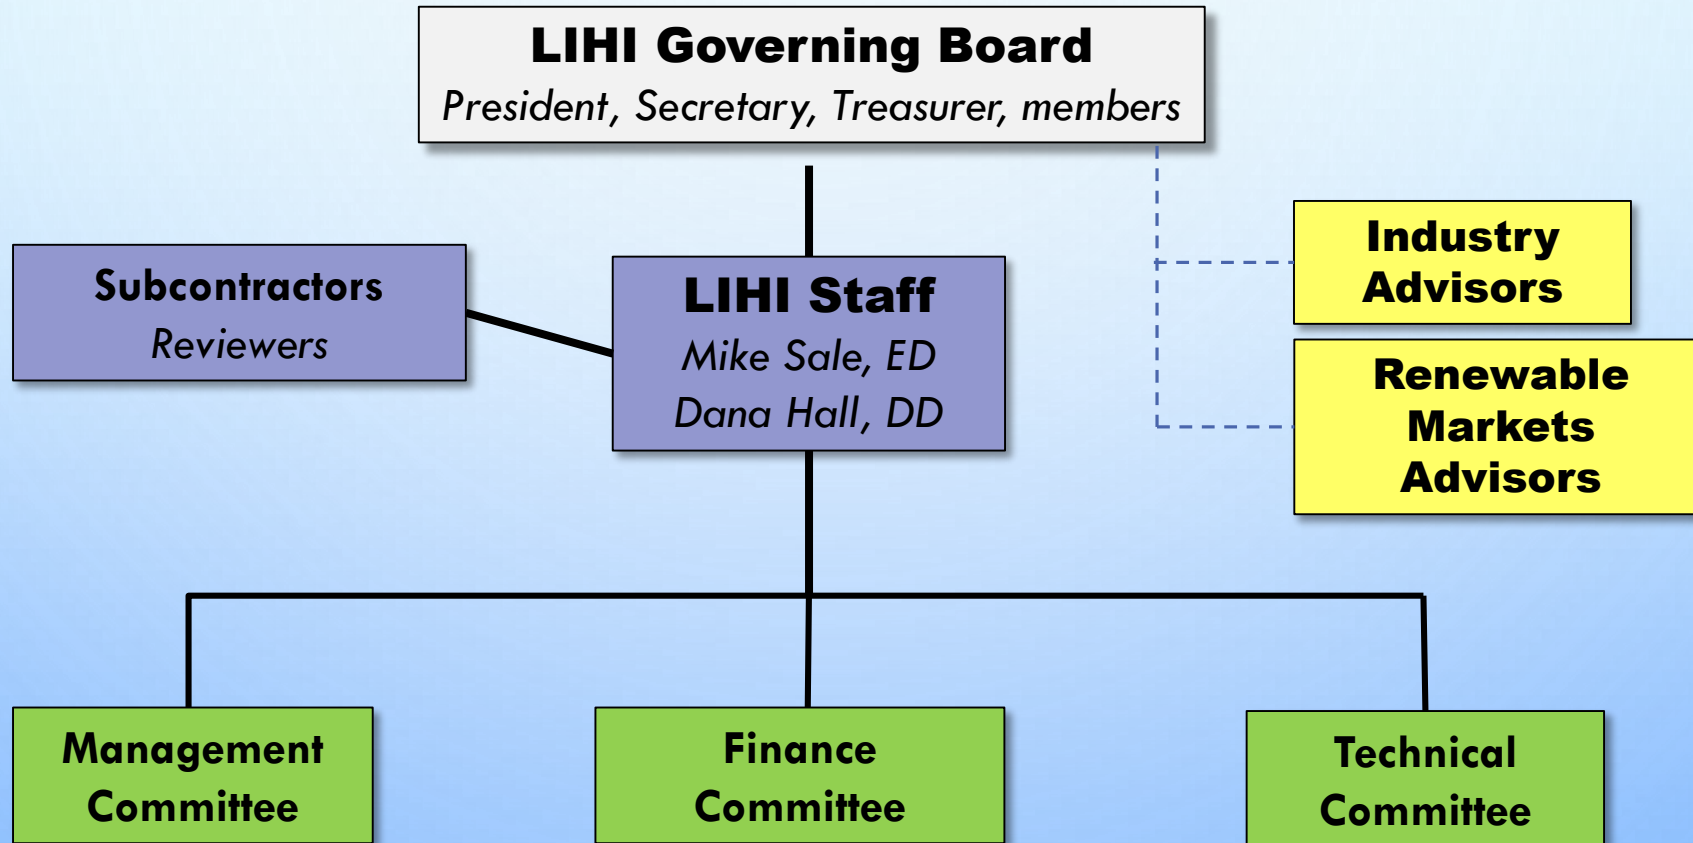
LIHI Governing Board
President, Secretary, Treasurer, members

Subcontractors
Reviewers

LIHI Staff
Mike Sale, ED
Dana Hall, DD

Industry Advisors

Renewable Markets Advisors

Management Committee

Finance Committee

Technical Committee